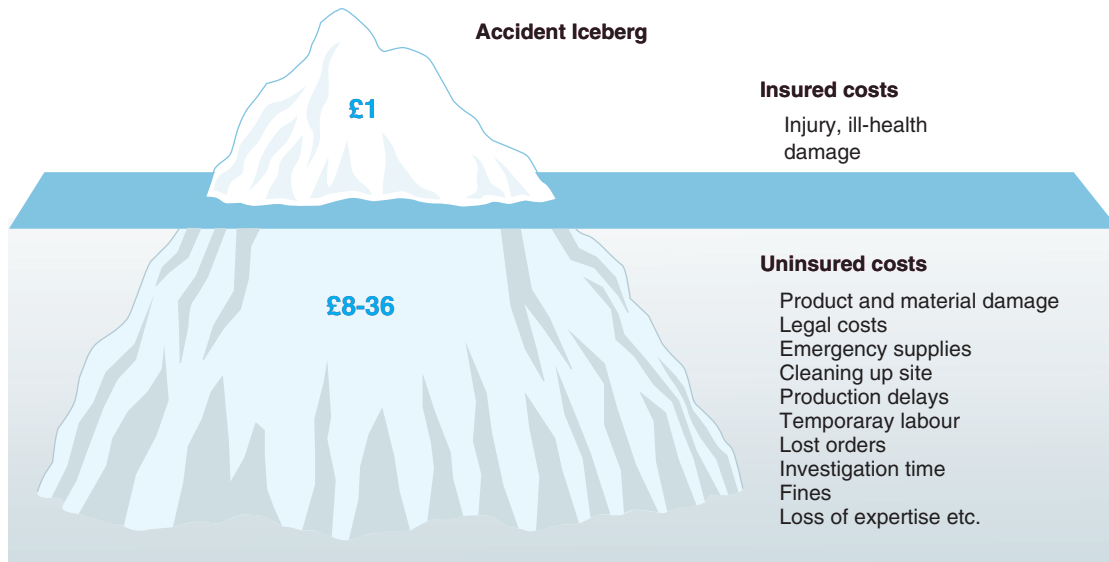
Accident Iceberg

£1

Insured costs

Injury, ill-health damage

£8-36

Uninsured costs

Product and material damage
Legal costs
Emergency supplies
Cleaning up site
Production delays
Temporaray labour
Lost orders
Investigation time
Fines
Loss of expertise etc.